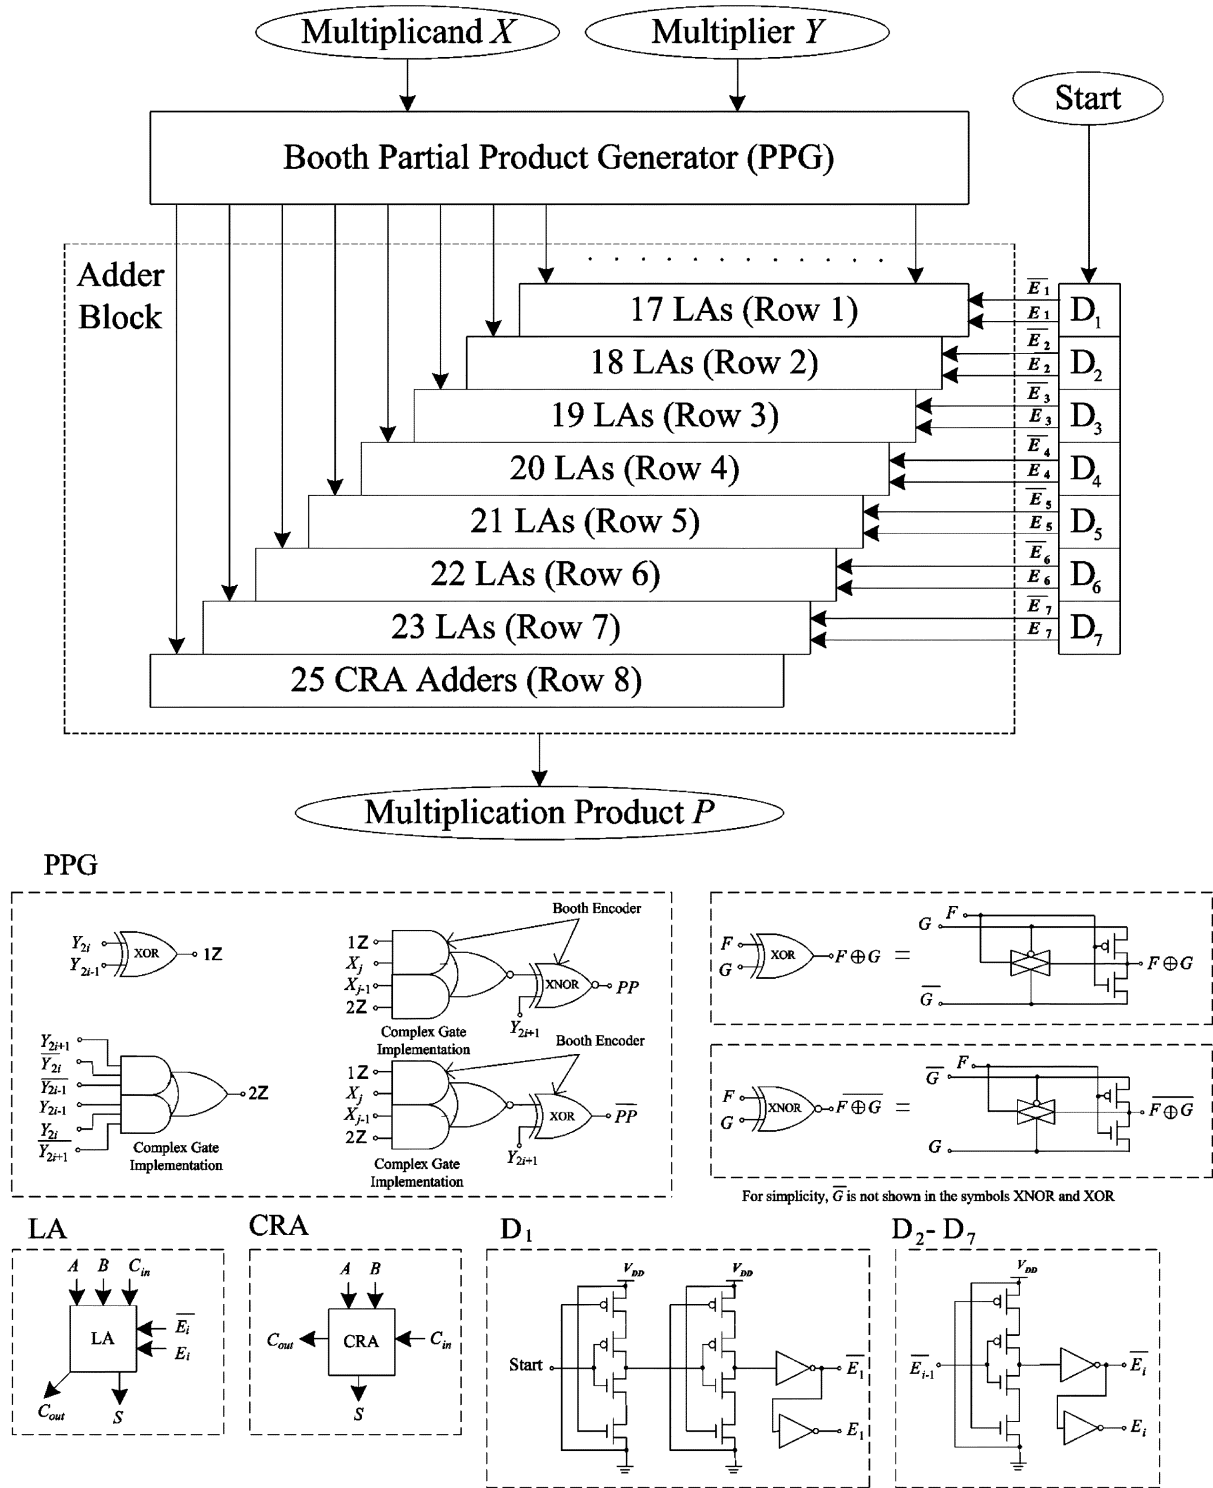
Multiplicand $X$

Multiplier $Y$

Start

Booth Partial Product Generator (PPG)

Adder Block

. . . . . . . . . . .

17 LAs (Row 1)

18 LAs (Row 2)

19 LAs (Row 3)

20 LAs (Row 4)

21 LAs (Row 5)

22 LAs (Row 6)

23 LAs (Row 7)

25 CRA Adders (Row 8)

$\overline{E_1}$ $E_1$ $D_1$

$\overline{E_2}$ $E_2$ $D_2$

$\overline{E_3}$ $E_3$ $D_3$

$\overline{E_4}$ $E_4$ $D_4$

$\overline{E_5}$ $E_5$ $D_5$

$\overline{E_6}$ $E_6$ $D_6$

$\overline{E_7}$ $E_7$ $D_7$

Multiplication Product $P$

PPG

$Y_{2i}$ $Y_{2i-1}$ XOR 1Z

$Y_{2i+1}$ $\overline{Y_{2i}}$ $\overline{Y_{2i-1}}$ $Y_{2i-1}$ $\overline{Y_{2i}}$ $\overline{Y_{2i+1}}$ 2Z

Complex Gate Implementation

Booth Encoder

1Z $X_j$ $X_{j-1}$ 2Z XNOR $PP$ $Y_{2i+1}$

Complex Gate Implementation

Booth Encoder

1Z $X_j$ $X_{j-1}$ 2Z XOR $\overline{PP}$ $Y_{2i+1}$

Complex Gate Implementation

$F$ $G$ XOR $F \oplus G$ = $G$ $F$ $F \oplus G$ $\overline{G}$

$F$ $G$ XNOR $\overline{F \oplus G}$ = $\overline{G}$ $F$ $\overline{F \oplus G}$ $G$

For simplicity, $\overline{G}$ is not shown in the symbols XNOR and XOR

LA

$A$ $B$ $C_{in}$ LA $\overline{E_i}$ $E_i$ $C_{out}$ $S$

CRA

$A$ $B$ $C_{out}$ CRA $C_{in}$ $S$

$D_1$

$V_{DD}$ $V_{DD}$ Start $\overline{E_1}$ $E_1$

$D_2$- $D_7$

$V_{DD}$ $\overline{E_{i-1}}$ $\overline{E_i}$ $E_i$